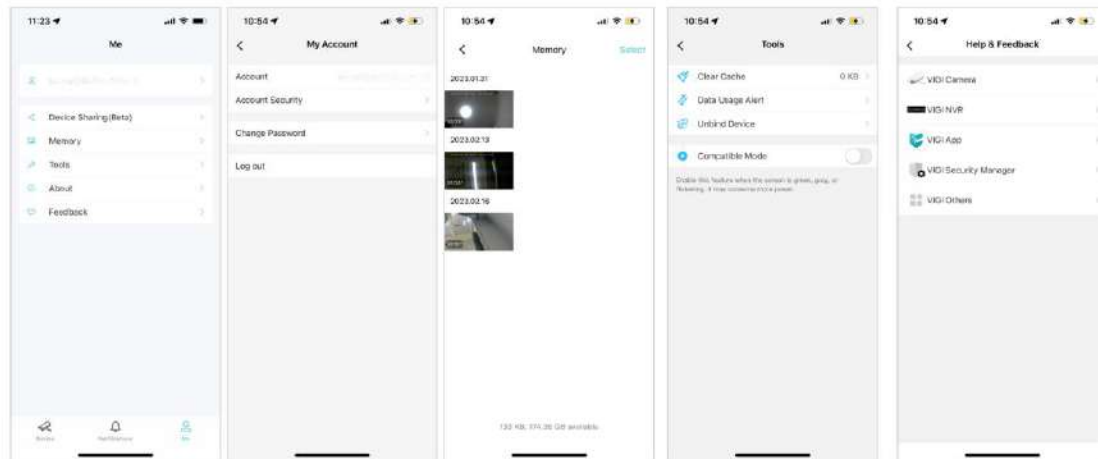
11:23

Me

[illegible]

Device Sharing (Beta)

Memory

Tools

About

Feedback

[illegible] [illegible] Me

10:54

My Account

Account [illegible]

Account Security

Change Password

Log out

10:54

Memory

Select

2023.01.31

2023.02.13

2023.02.16

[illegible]

10:54

Tools

Clear Cache 0 KB

Data Usage Alert

Unbind Device

Compatible Mode

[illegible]

10:54

Help & Feedback

VIGI Camera

VIGI NVR

VIGI App

VIGI Security Manager

VIGI Others